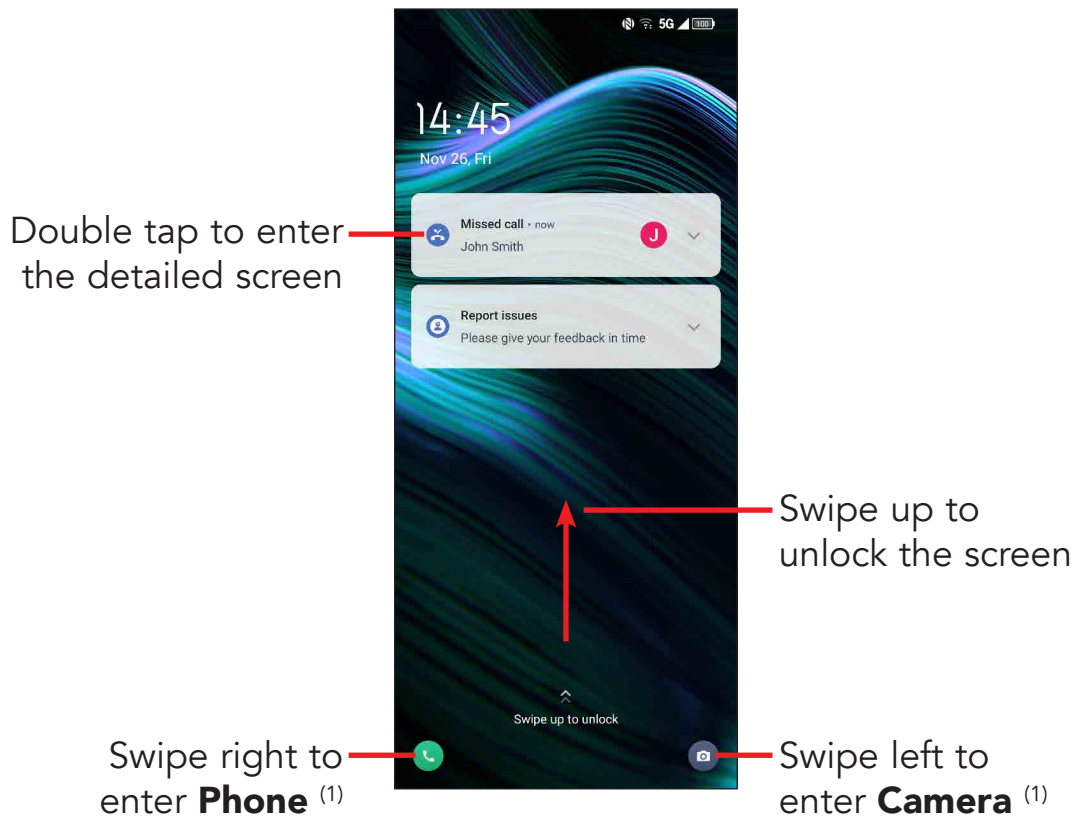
5G 100

14:45

Nov 26, Fri

Double tap to enter the detailed screen

Missed call • now
John Smith
J

Report issues
Please give your feedback in time

Swipe up to unlock the screen

Swipe up to unlock

Swipe right to enter **Phone** $^{(1)}$

Swipe left to enter **Camera** $^{(1)}$